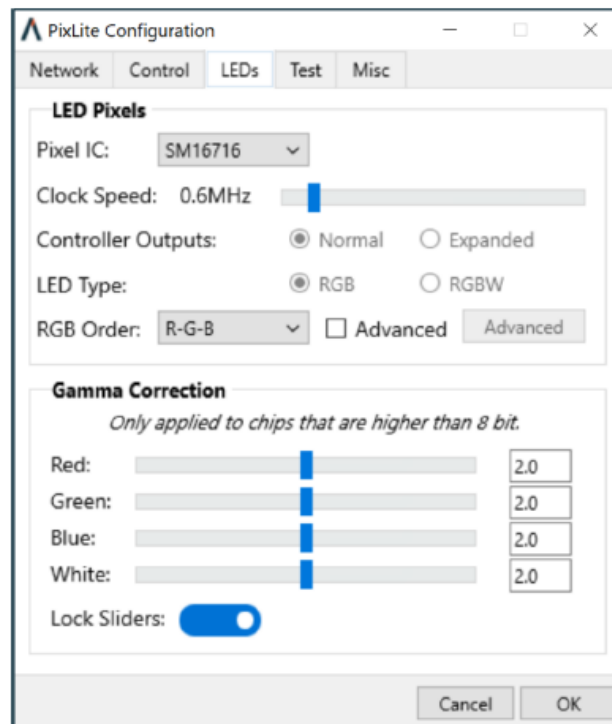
PixLite Configuration

Network Control LEDs Test Misc

LED Pixels

Pixel IC: SM16716

Clock Speed: 0.6MHz

Controller Outputs: Normal Expanded

LED Type: RGB RGBW

RGB Order: R-G-B Advanced Advanced

Gamma Correction

*Only applied to chips that are higher than 8 bit.*

Red: 2.0

Green: 2.0

Blue: 2.0

White: 2.0

Lock Sliders:

Cancel OK